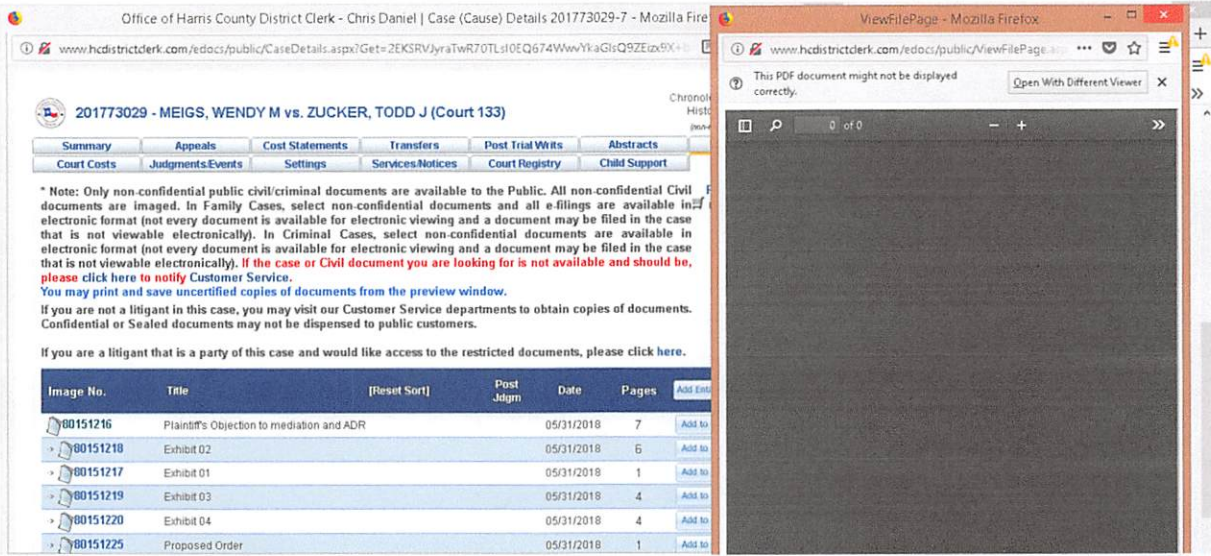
Office of Harris County District Clerk - Chris Daniel | Case (Cause) Details 201773029-7 - Mozilla Fire

www.hcdistrictclerk.com/edocs/public/CaseDetails.aspx?Get=2EKSRVJyraTwR70TLsI0EQ674WwvYkaGlsQ9ZEizx9X+

201773029 - MEIGS, WENDY M vs. ZUCKER, TODD J (Court 133)

Chronol
Histo

| Summary | Appeals | Cost Statements | Transfers | Post Trial Writs | Abstracts |
|---|---|---|---|---|---|
| Court Costs | Judgments/Events | Settings | Services/Notices | Court Registry | Child Support |

* Note: Only non-confidential public civil/criminal documents are available to the Public. All non-confidential Civil documents are imaged. In Family Cases, select non-confidential documents and all e-filings are available in electronic format (not every document is available for electronic viewing and a document may be filed in the case that is not viewable electronically). In Criminal Cases, select non-confidential documents are available in electronic format (not every document is available for electronic viewing and a document may be filed in the case that is not viewable electronically). If the case or Civil document you are looking for is not available and should be, please click here to notify Customer Service.
You may print and save uncertified copies of documents from the preview window.
If you are not a litigant in this case, you may visit our Customer Service departments to obtain copies of documents. Confidential or Sealed documents may not be dispensed to public customers.

If you are a litigant that is a party of this case and would like access to the restricted documents, please click here.

| Image No. | Title | [Reset Sort] | Post Jdgm | Date | Pages | Add Ent |
|---|---|---|---|---|---|---|
| 80151216 | Plaintiff's Objection to mediation and ADR | | | 05/31/2018 | 7 | Add to |
| 80151218 | Exhibit 02 | | | 05/31/2018 | 6 | Add to |
| 80151217 | Exhibit 01 | | | 05/31/2018 | 1 | Add to |
| 80151219 | Exhibit 03 | | | 05/31/2018 | 4 | Add to |
| 80151220 | Exhibit 04 | | | 05/31/2018 | 4 | Add to |
| 80151225 | Proposed Order | | | 05/31/2018 | 1 | Add to |

ViewFilePage - Mozilla Firefox

www.hcdistrictclerk.com/edocs/public/ViewFilePage.a

This PDF document might not be displayed correctly.

Open With Different Viewer

0 of 0